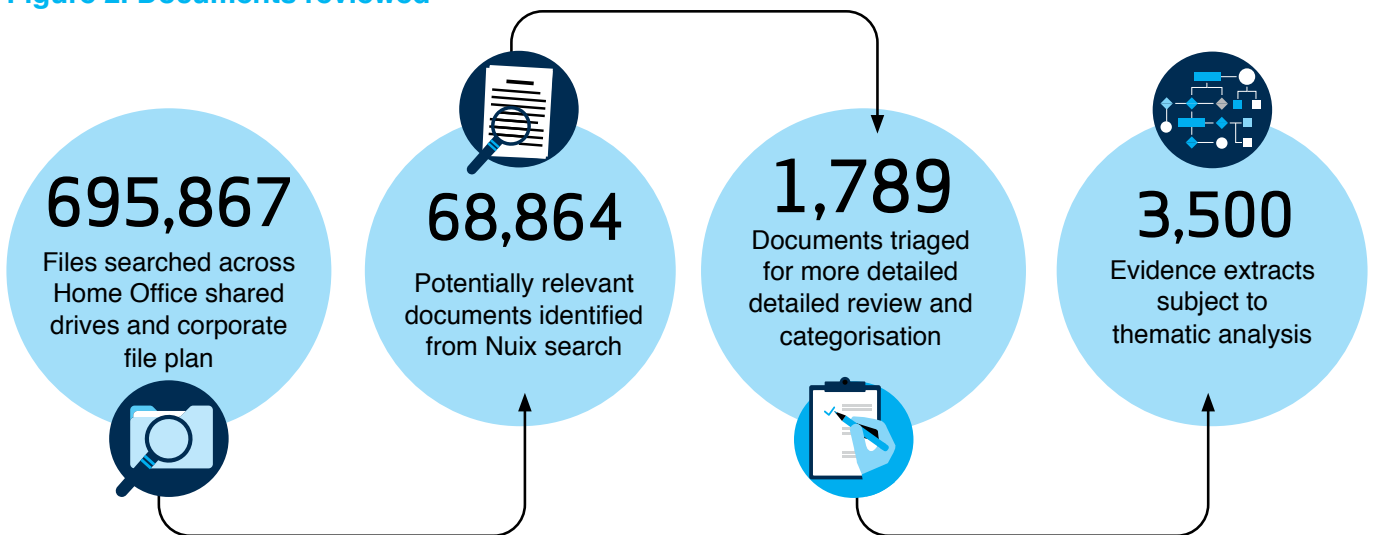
Figure 2: Documents reviewed

695,867
Files searched across Home Office shared drives and corporate file plan

68,864
Potentially relevant documents identified from Nuix search

1,789
Documents triaged for more detailed detailed review and categorisation

3,500
Evidence extracts subject to thematic analysis